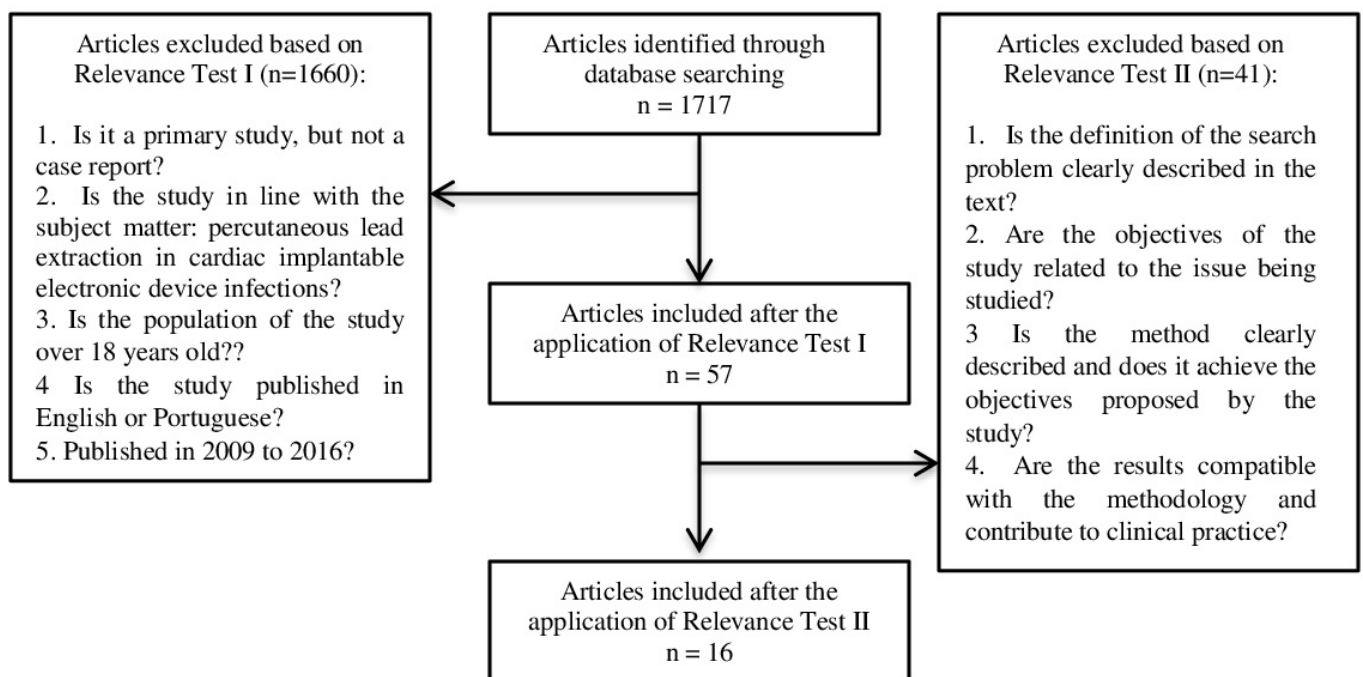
Articles identified through database searching
n = 1717

Articles excluded based on Relevance Test I (n=1660):

1. Is it a primary study, but not a case report?
2. Is the study in line with the subject matter: percutaneous lead extraction in cardiac implantable electronic device infections?
3. Is the population of the study over 18 years old??
4 Is the study published in English or Portuguese?
5. Published in 2009 to 2016?

Articles included after the application of Relevance Test I
n = 57

Articles excluded based on Relevance Test II (n=41):

1. Is the definition of the search problem clearly described in the text?
2. Are the objectives of the study related to the issue being studied?
3 Is the method clearly described and does it achieve the objectives proposed by the study?
4. Are the results compatible with the methodology and contribute to clinical practice?

Articles included after the application of Relevance Test II
n = 16